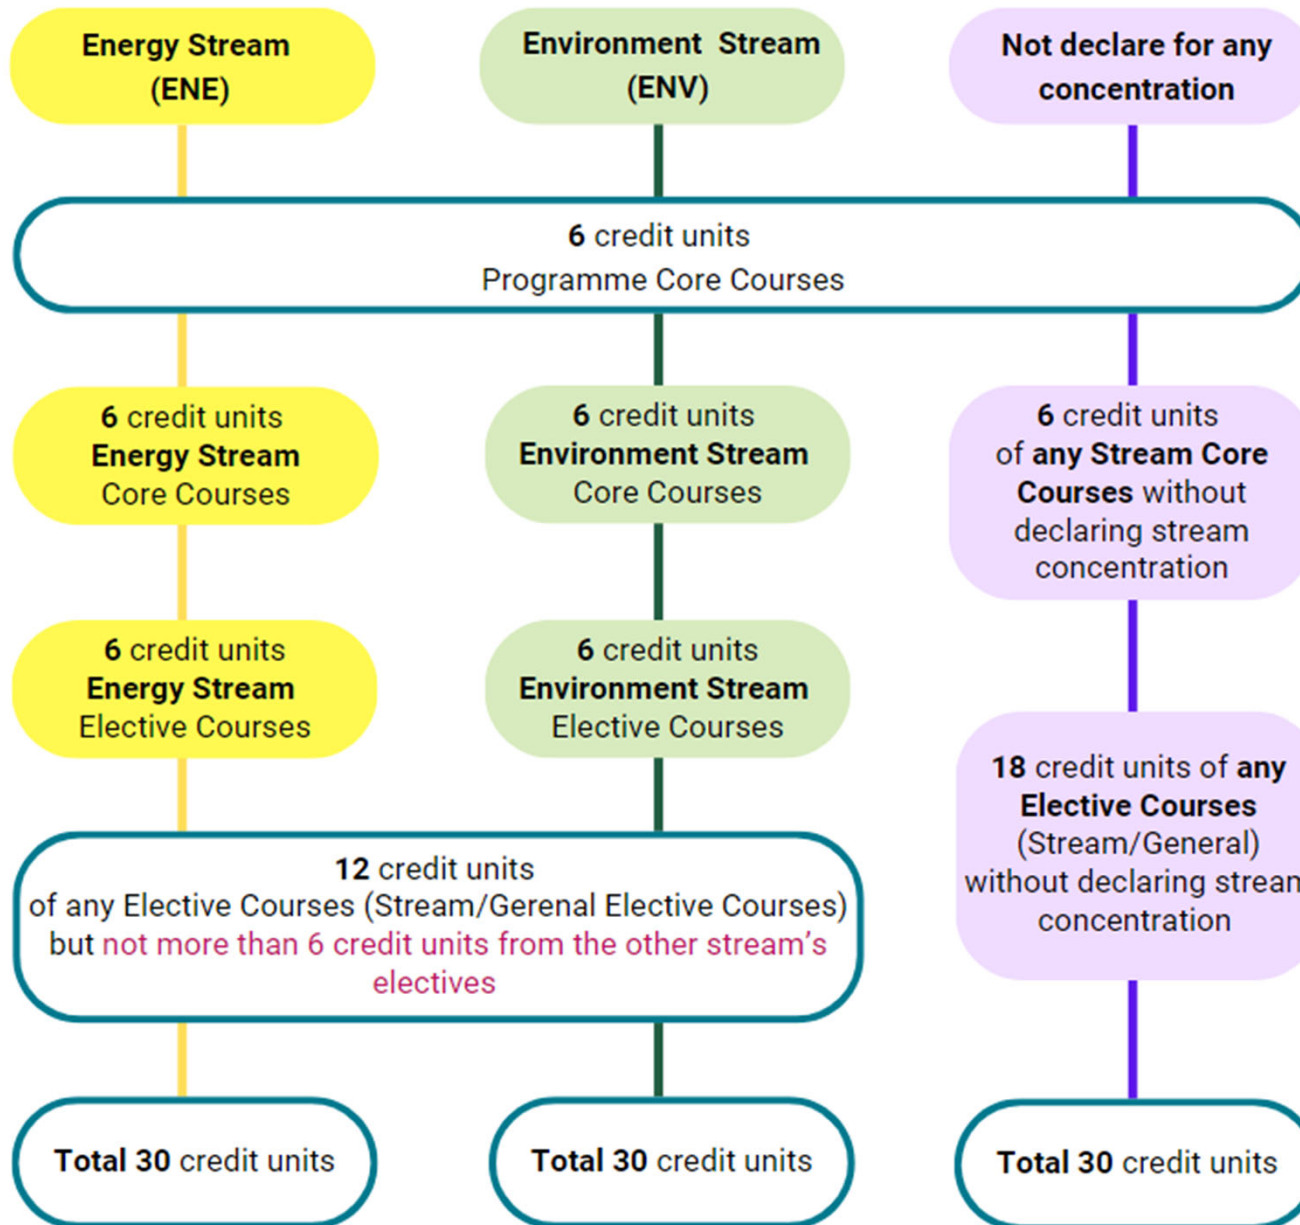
Energy Stream (ENE)

Environment Stream (ENV)

Not declare for any concentration

6 credit units
Programme Core Courses

6 credit units
Energy Stream
Core Courses

6 credit units
Environment Stream
Core Courses

6 credit units
of any Stream Core Courses without declaring stream concentration

6 credit units
Energy Stream
Elective Courses

6 credit units
Environment Stream
Elective Courses

18 credit units of any Elective Courses (Stream/General) without declaring strean concentration

12 credit units
of any Elective Courses (Stream/Gerenal Elective Courses) but not more than 6 credit units from the other stream's electives

Total 30 credit units

Total 30 credit units

Total 30 credit units